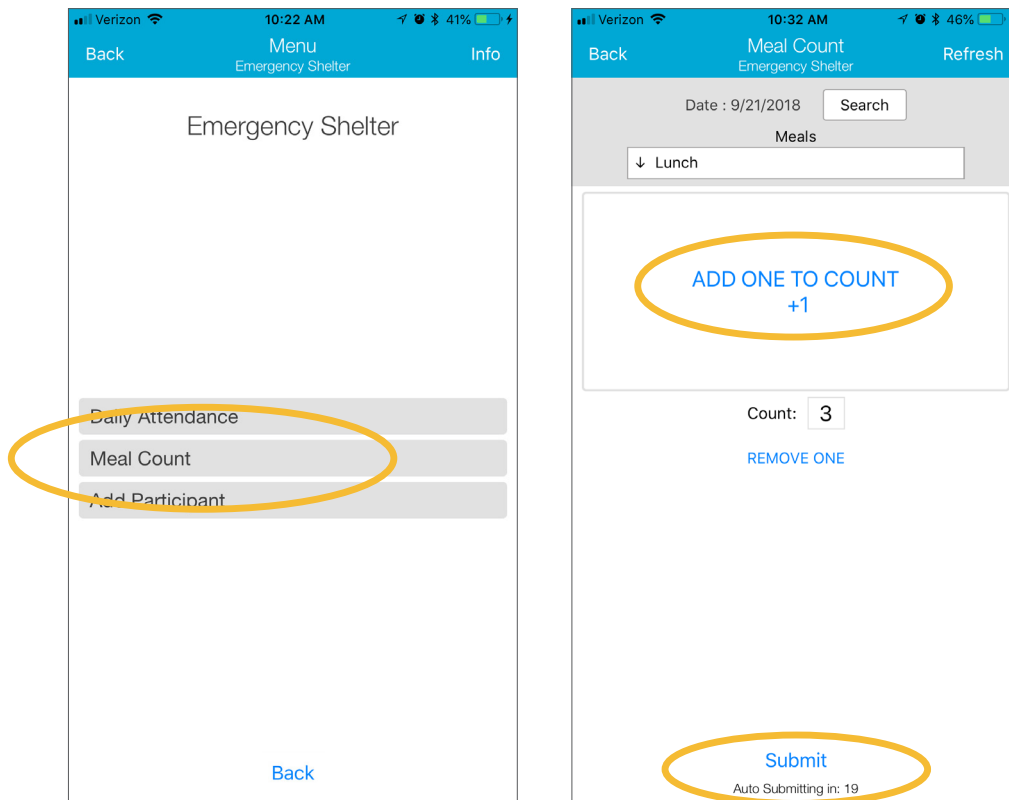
Verizon 10:22 AM 41%

Back Menu Emergency Shelter Info

Emergency Shelter

Daily Attendance

Meal Count

Add Participant

Back

Verizon 10:32 AM 46%

Back Meal Count Emergency Shelter Refresh

Date : 9/21/2018 Search

Meals

↓ Lunch

ADD ONE TO COUNT +1

Count: 3

REMOVE ONE

Submit

Auto Submitting in: 19